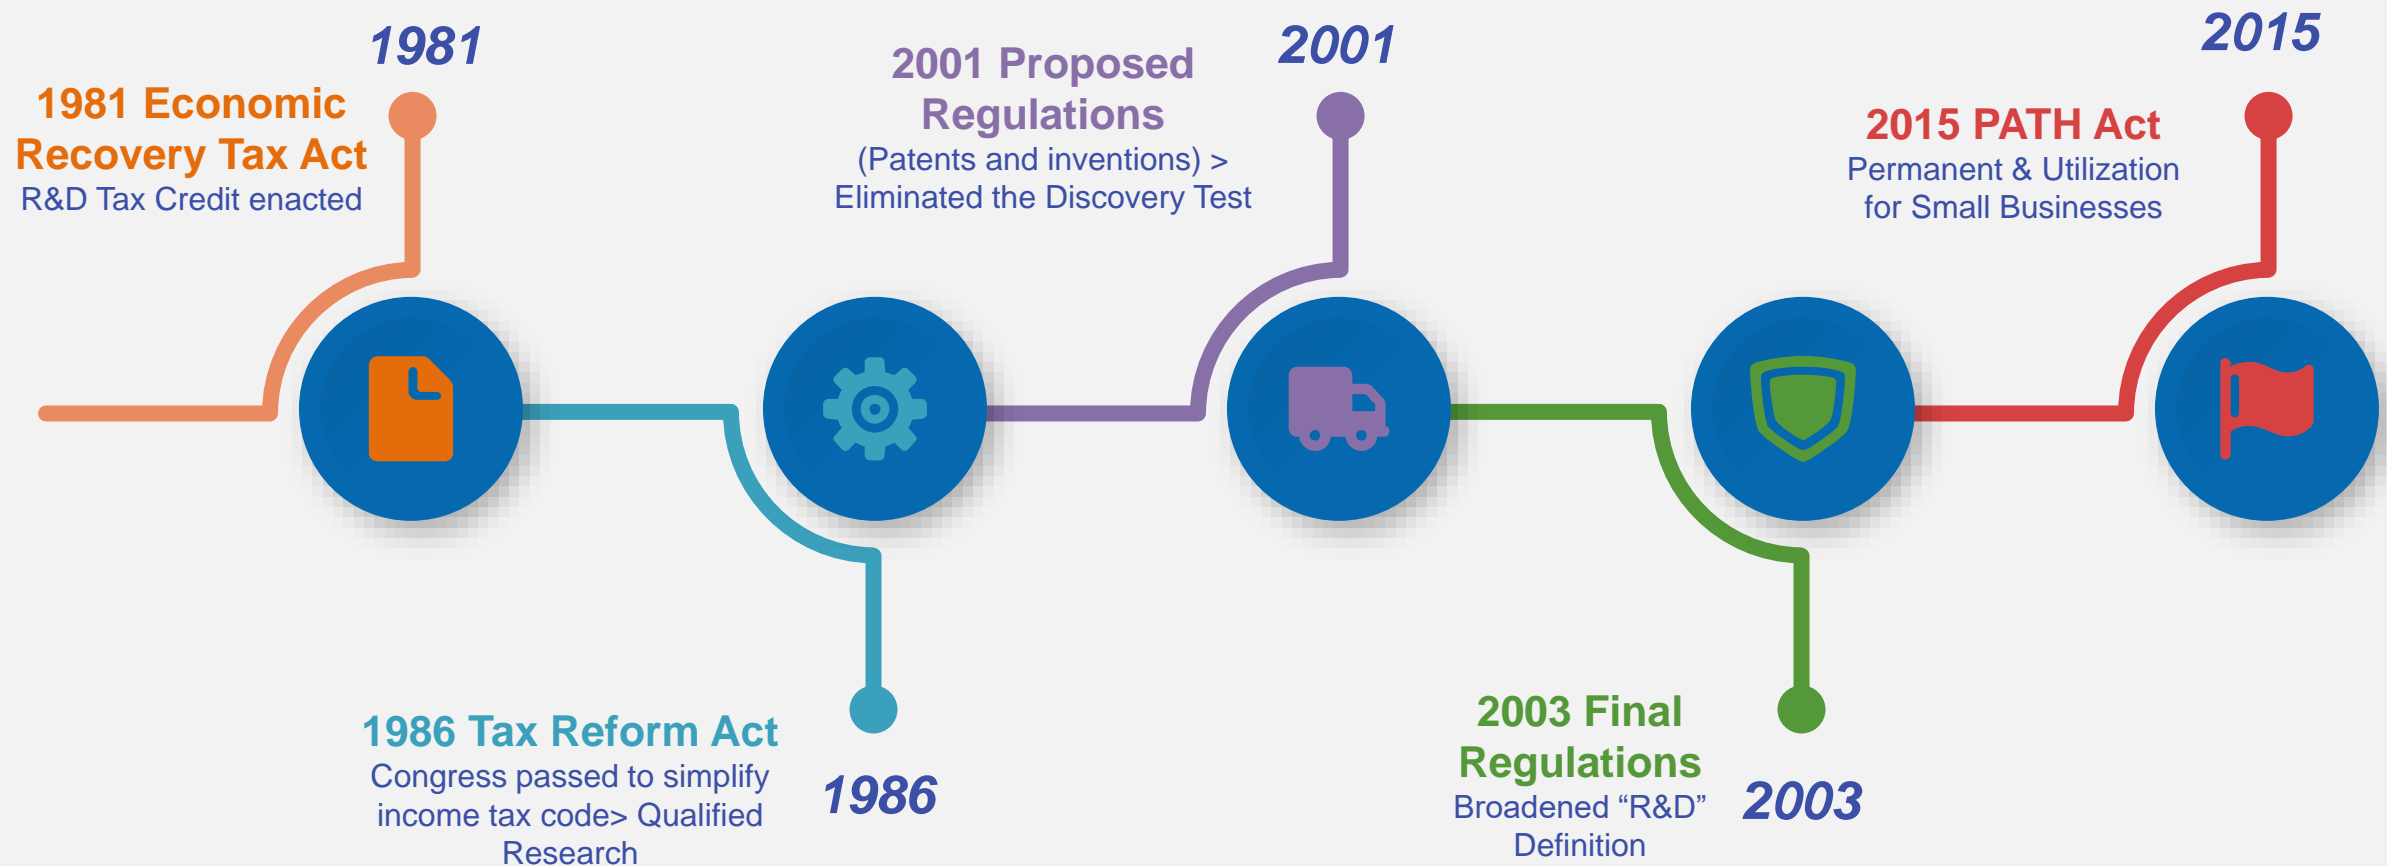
1981

1981 Economic Recovery Tax Act
R&D Tax Credit enacted

2001 Proposed Regulations
(Patents and inventions) > Eliminated the Discovery Test

2001

2015

2015 PATH Act
Permanent & Utilization for Small Businesses

1986 Tax Reform Act
Congress passed to simplify income tax code> Qualified Research

1986

2003 Final Regulations
Broadened "R&D" Definition

2003